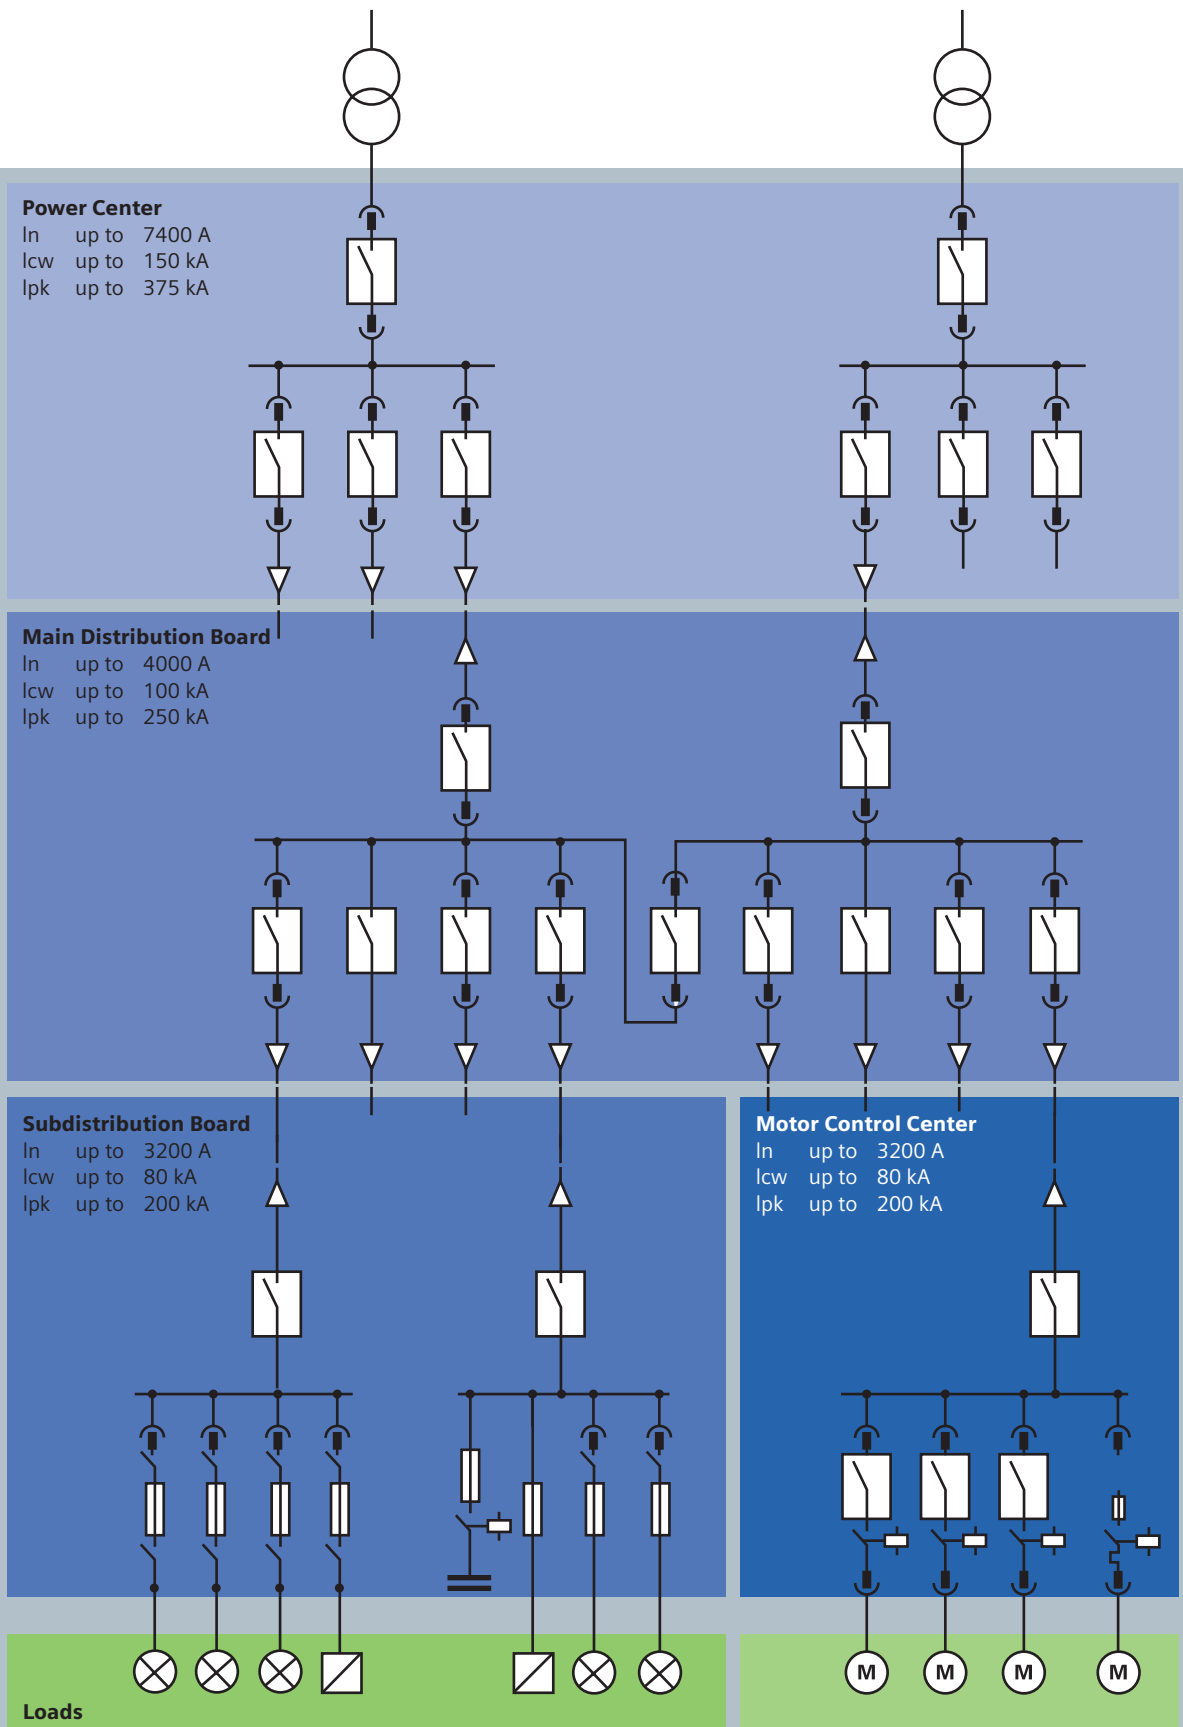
Power Center
In up to 7400 A
Icw up to 150 kA
Ipk up to 375 kA

Main Distribution Board
In up to 4000 A
Icw up to 100 kA
Ipk up to 250 kA

Subdistribution Board
In up to 3200 A
Icw up to 80 kA
Ipk up to 200 kA

Motor Control Center
In up to 3200 A
Icw up to 80 kA
Ipk up to 200 kA

M M M M

Loads